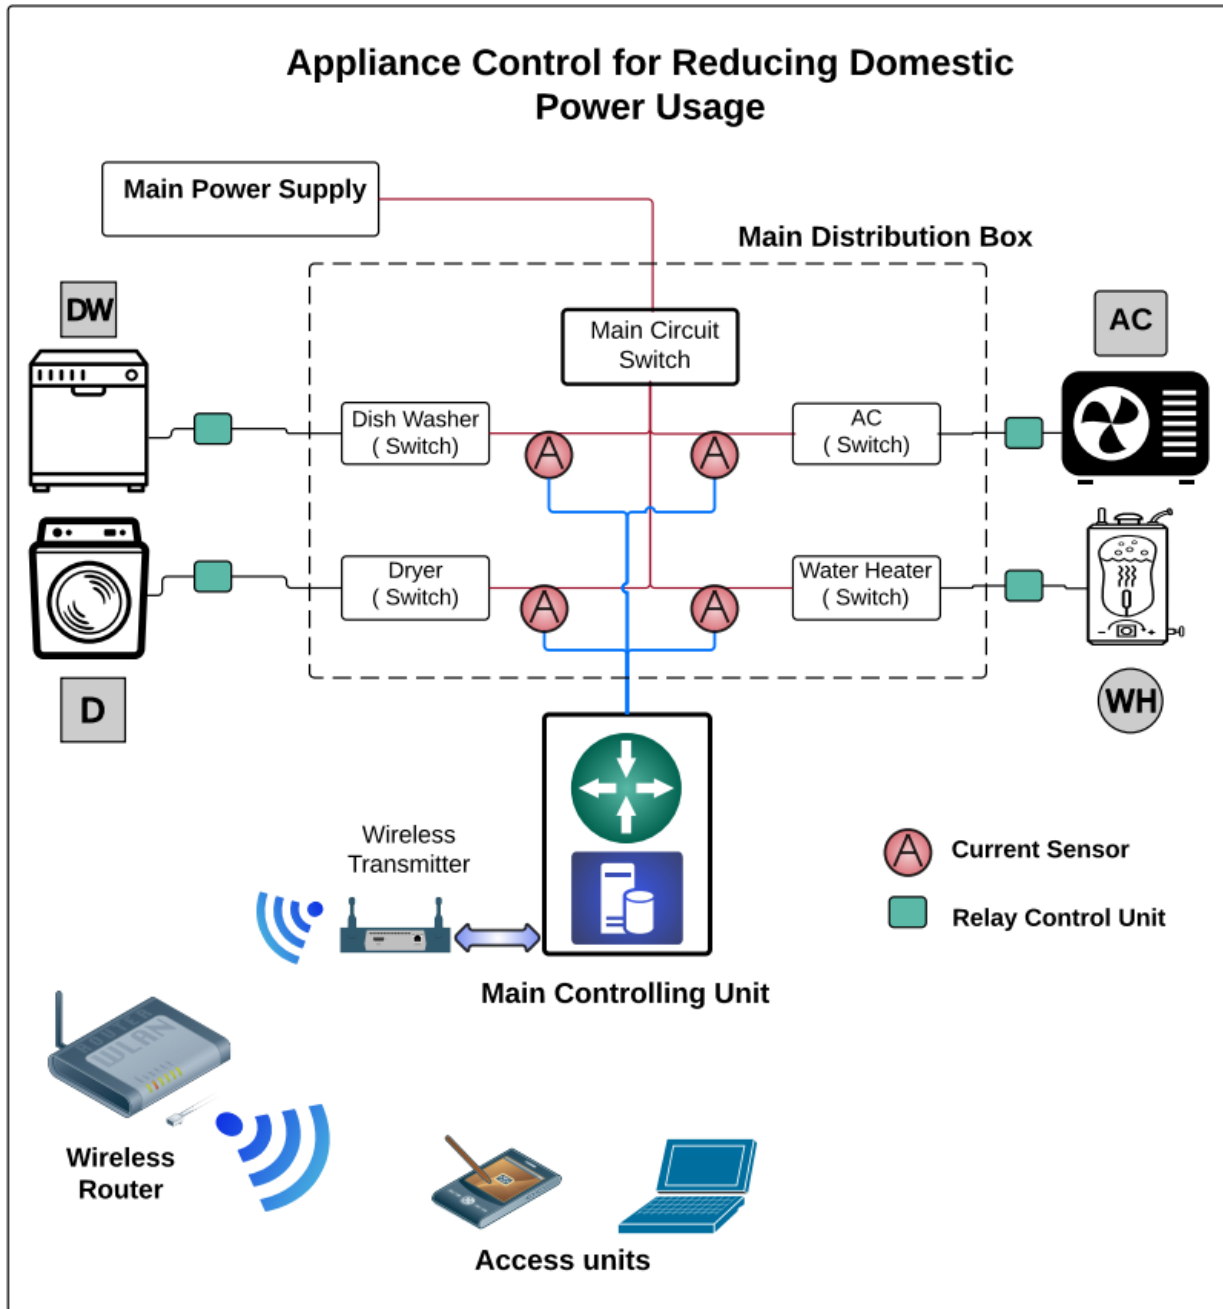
Appliance Control for Reducing Domestic Power Usage

Main Power Supply

Main Distribution Box

DW

Main Circuit Switch

AC

Dish Washer ( Switch)

AC ( Switch)

A

A

Dryer ( Switch)

Water Heater ( Switch)

A

A

D

WH

Wireless Transmitter

A Current Sensor

Relay Control Unit

Main Controlling Unit

WLAN

Wireless Router

Access units